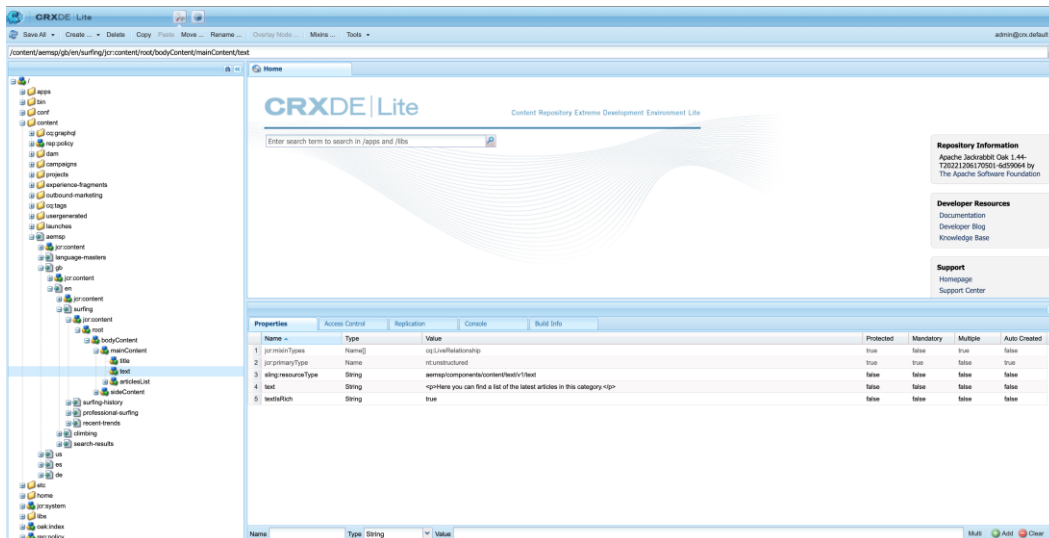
CRXDE Lite

Save All Create ... Delete Copy Paste Move ... Rename ... Overlay Node ... Mixins ... Tools

admin@crx.default

/content/aemsp/gb/en/surfing/jcr:content/root/bodyContent/mainContent/text

/
apps
bin
conf
content
cq:graphql
rep:policy
dam
campaigns
projects
experience-fragments
outbound-marketing
cq:tags
usergenerated
launches
aemsp
jcr:content
language-masters
gb
jcr:content
en
jcr:content
surfing
jcr:content
root
bodyContent
mainContent
title
text
articlesList
sideContent
surfing-history
professional-surfing
recent-trends
climbing
search-results
us
es
de
etc
home
jcr:system
libs
oak:index
rep:policy

Home

CRXDE | Lite

Content Repository Extreme Development Environment Lite

Enter search term to search in /apps and /libs

Repository Information
Apache Jackrabbit Oak 1.44-T20221206170501-6d59064 by The Apache Software Foundation

Developer Resources
Documentation
Developer Blog
Knowledge Base

Support
Homepage
Support Center

Properties | Access Control | Replication | Console | Build Info

| | Name | Type | Value | Protected | Mandatory | Multiple | Auto Created |
|---|---|---|---|---|---|---|---|
| 1 | jcr:mixinTypes | Name[] | cq:LiveRelationship | true | false | true | false |
| 2 | jcr:primaryType | Name | nt:unstructured | true | true | false | true |
| 3 | sling:resourceType | String | aemsp/components/content/text/v1/text | false | false | false | false |
| 4 | text | String | <p>Here you can find a list of the latest articles in this category.</p> | false | false | false | false |
| 5 | textIsRich | String | true | false | false | false | false |

Name Type String Value Multi Add Clear